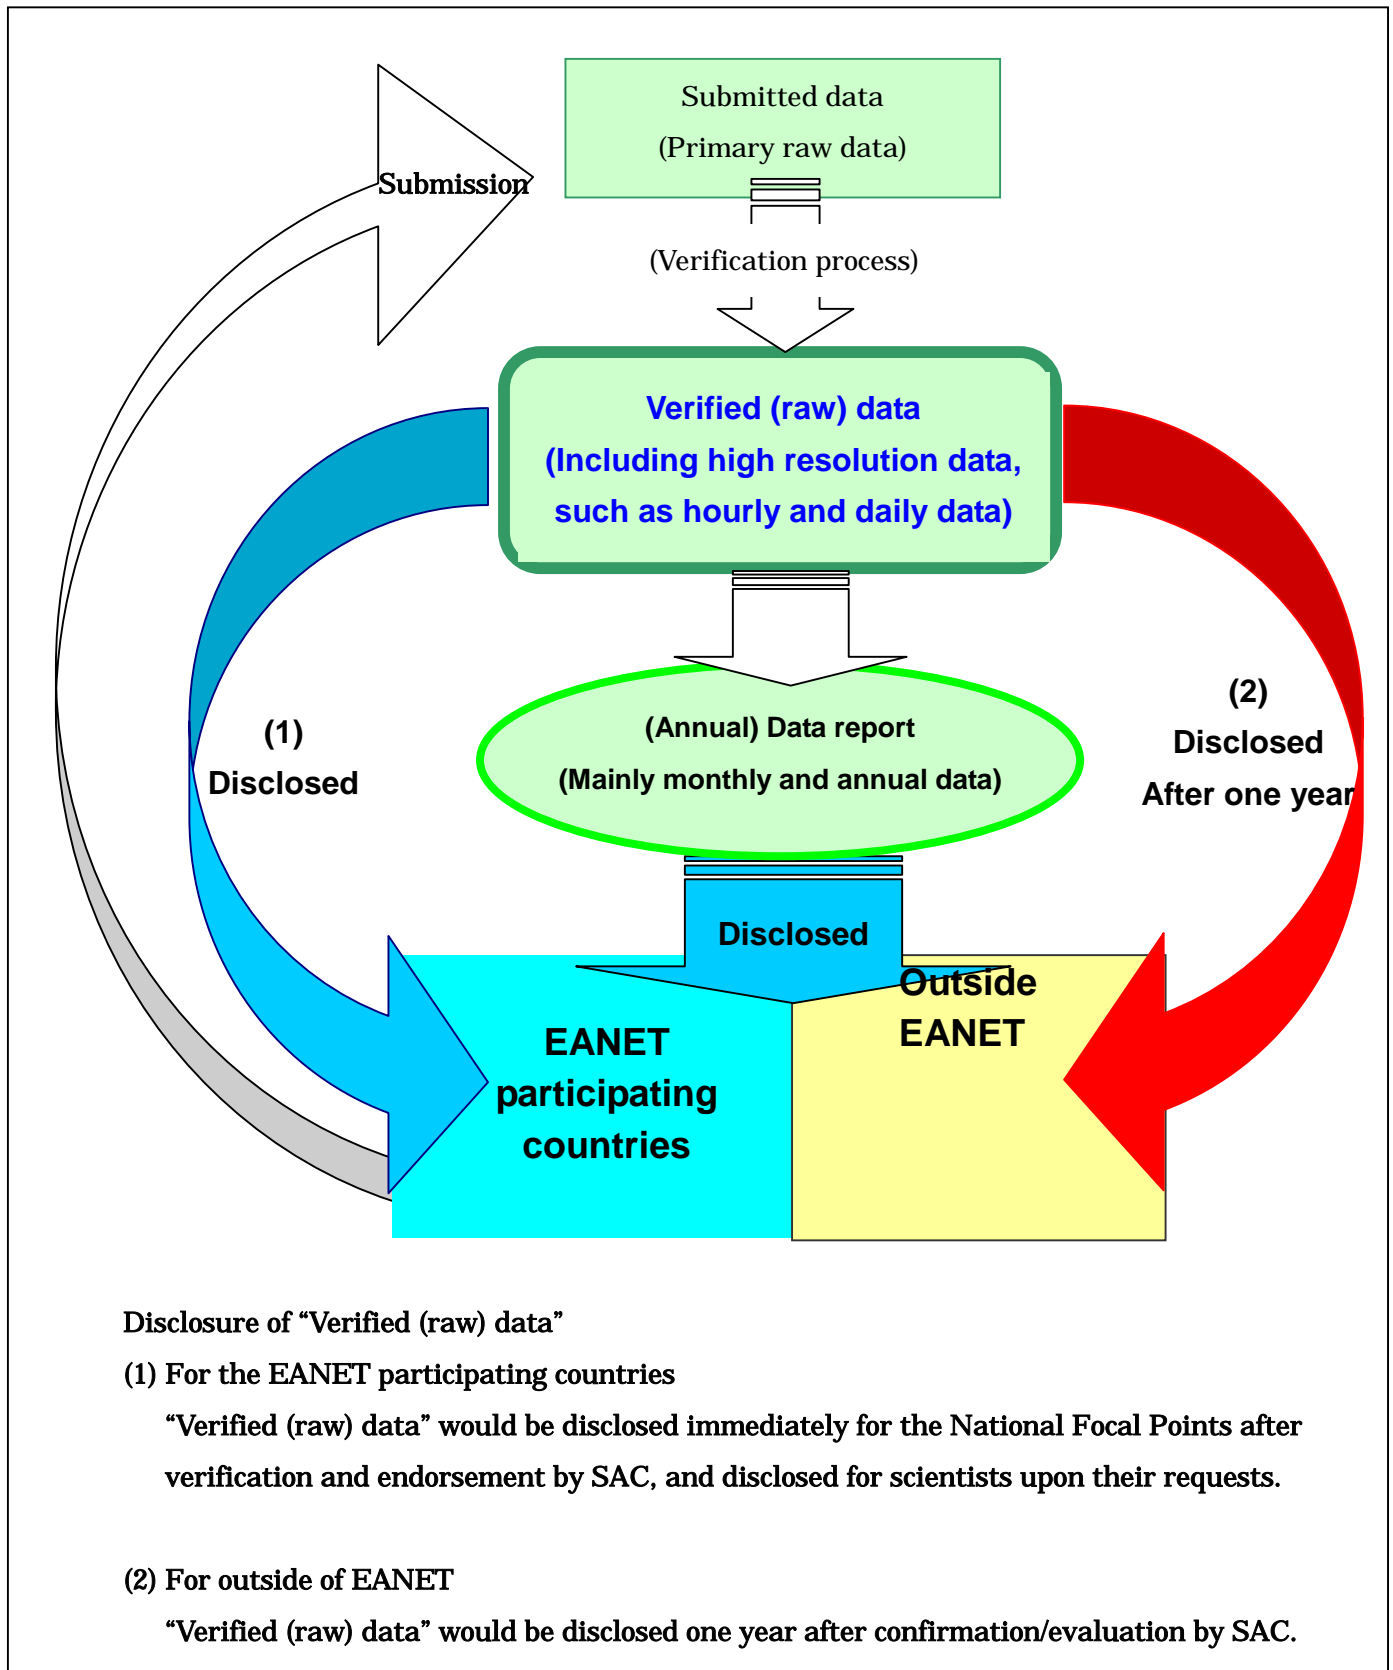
Submitted data
(Primary raw data)

Submission

(Verification process)

Verified (raw) data
(Including high resolution data, such as hourly and daily data)

(1)
Disclosed

(Annual) Data report
(Mainly monthly and annual data)

(2)
Disclosed
After one year

Disclosed

Outside EANET

EANET participating countries

Disclosure of “Verified (raw) data”

(1) For the EANET participating countries

“Verified (raw) data” would be disclosed immediately for the National Focal Points after verification and endorsement by SAC, and disclosed for scientists upon their requests.

(2) For outside of EANET

“Verified (raw) data” would be disclosed one year after confirmation/evaluation by SAC.